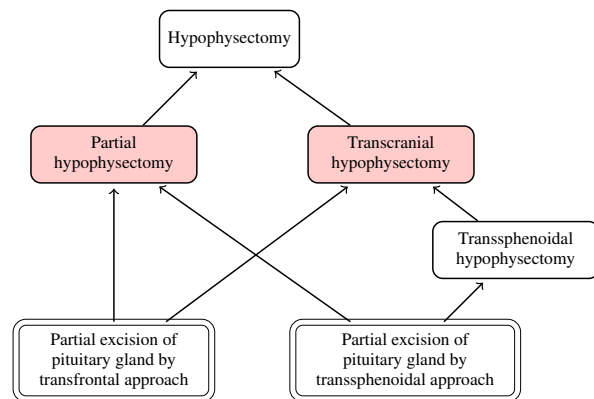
Hypophysectomy

Partial hypophysectomy

Transcranial hypophysectomy

Transsphenoidal hypophysectomy

Partial excision of pituitary gland by transfrontal approach

Partial excision of pituitary gland by transsphenoidal approach